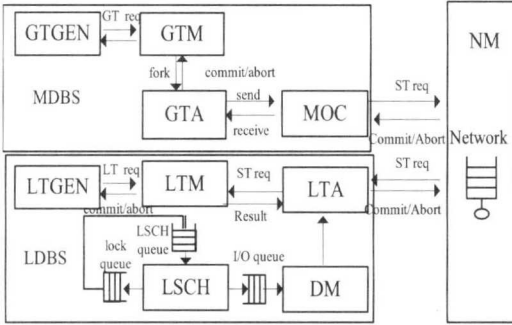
GTGEN
GT req
GTM
NM
fork
commit/abort
MDBS
GTA
send
receive
MOC
ST req
Commit/Abort
Network
LTGEN
LT req
LTM
ST req
LTA
ST req
commit/abort
Result
Commit/Abort
LSCH queue
LDBS
lock queue
I/O queue
LSCH
DM